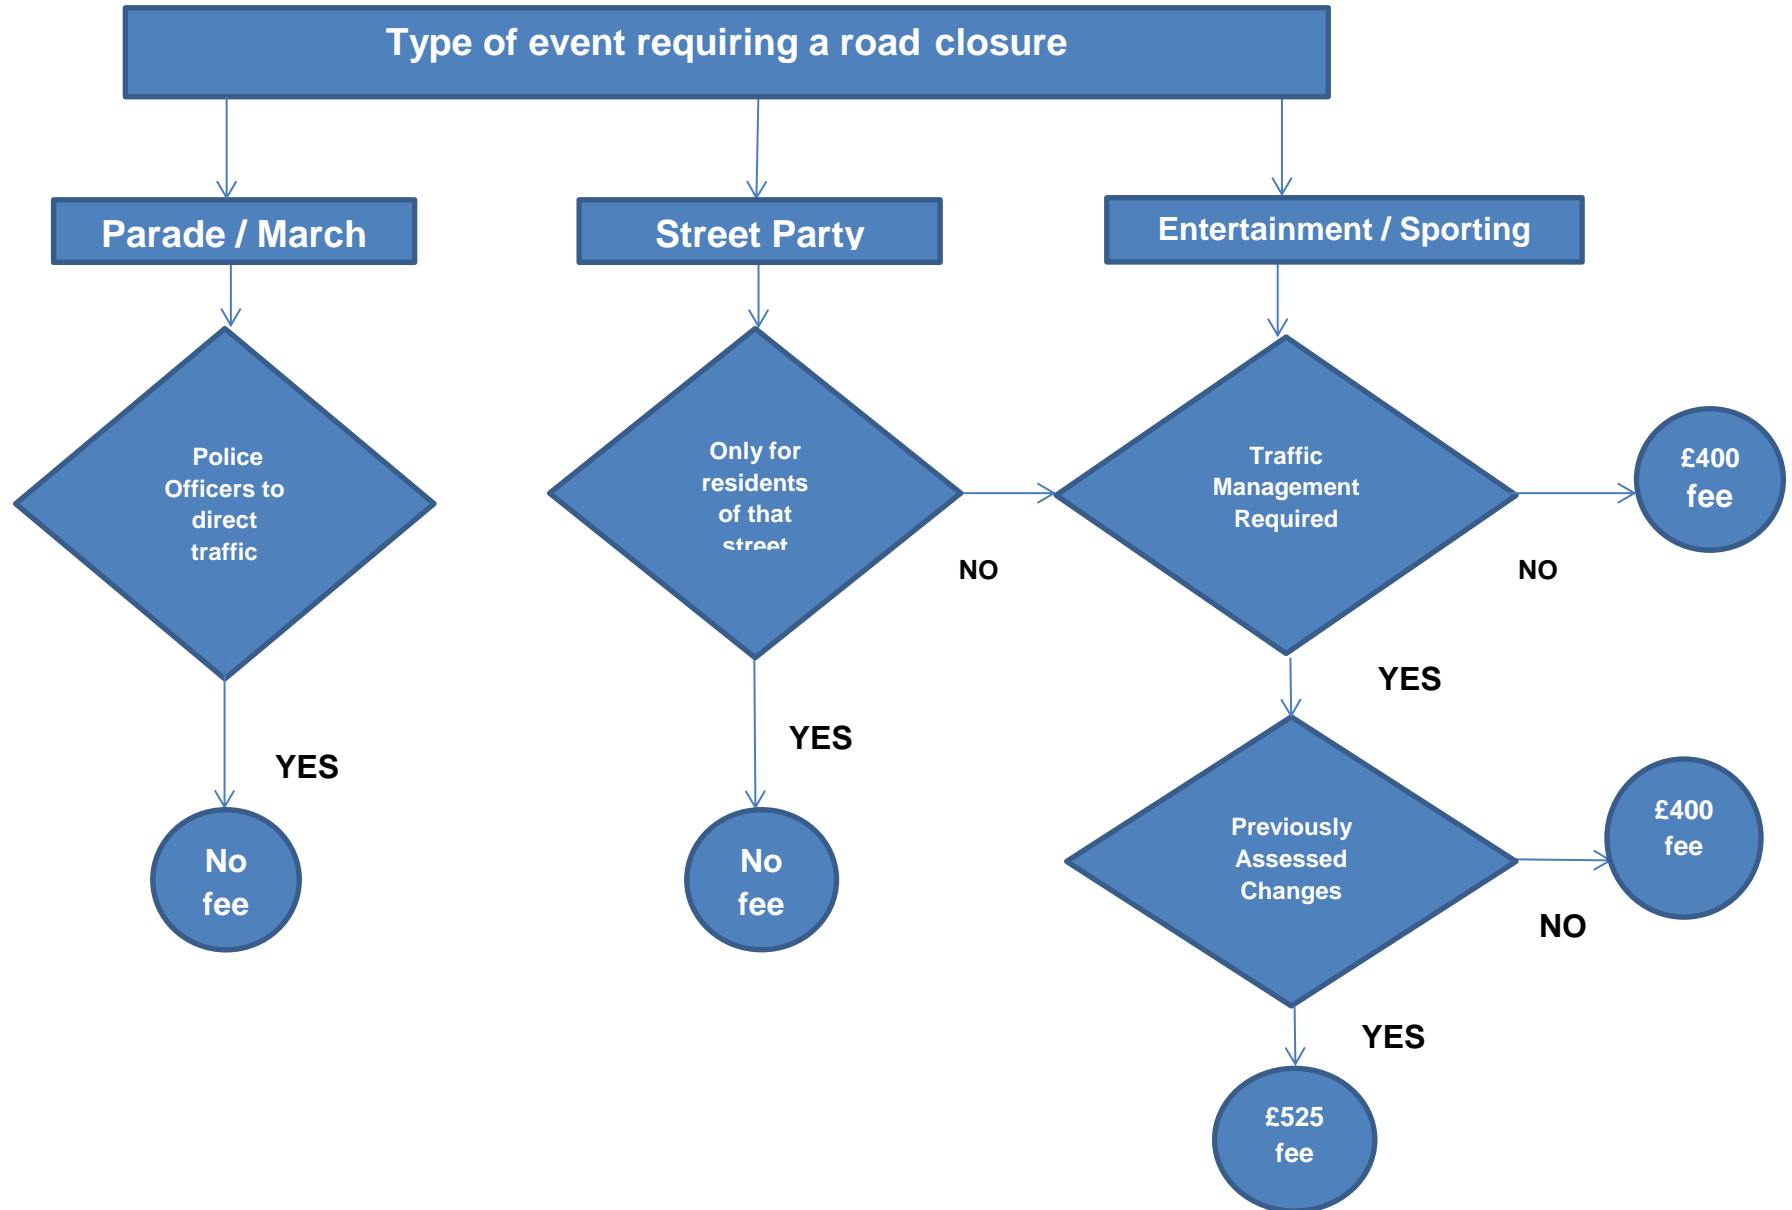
Type of event requiring a road closure

Parade / March

Street Party

Entertainment / Sporting

Police Officers to direct traffic

YES

No fee

Only for residents of that street

NO

YES

No fee

Traffic Management Required

NO

£400 fee

YES

Previously Assessed Changes

NO

£400 fee

YES

£525 fee